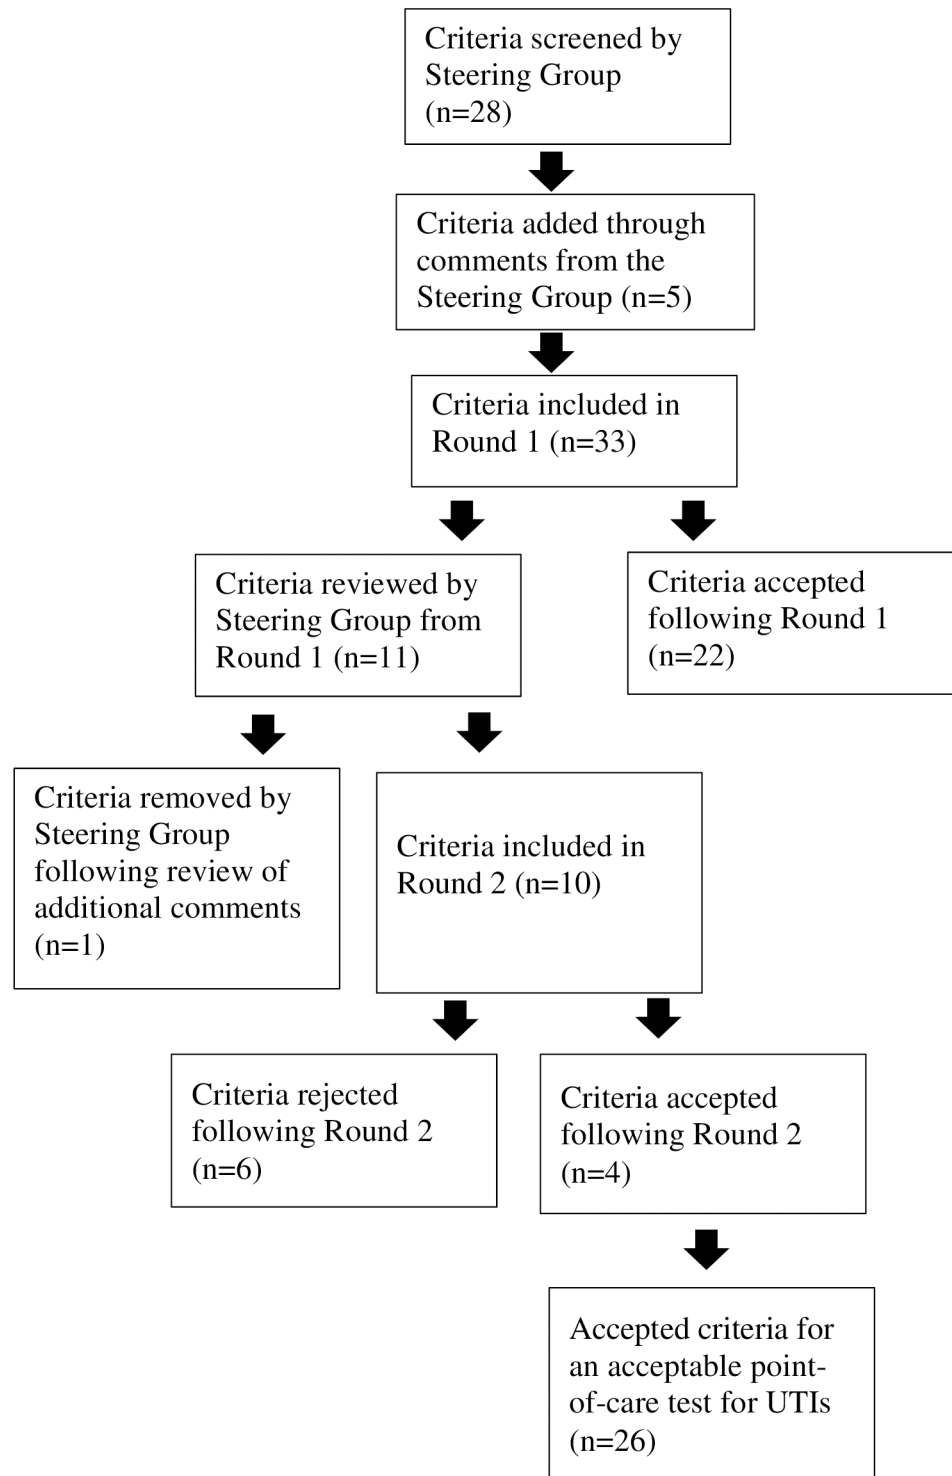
Criteria screened by Steering Group (n=28)

Criteria added through comments from the Steering Group (n=5)

Criteria included in Round 1 (n=33)

Criteria reviewed by Steering Group from Round 1 (n=11)

Criteria accepted following Round 1 (n=22)

Criteria removed by Steering Group following review of additional comments (n=1)

Criteria included in Round 2 (n=10)

Criteria rejected following Round 2 (n=6)

Criteria accepted following Round 2 (n=4)

Accepted criteria for an acceptable point-of-care test for UTIs (n=26)